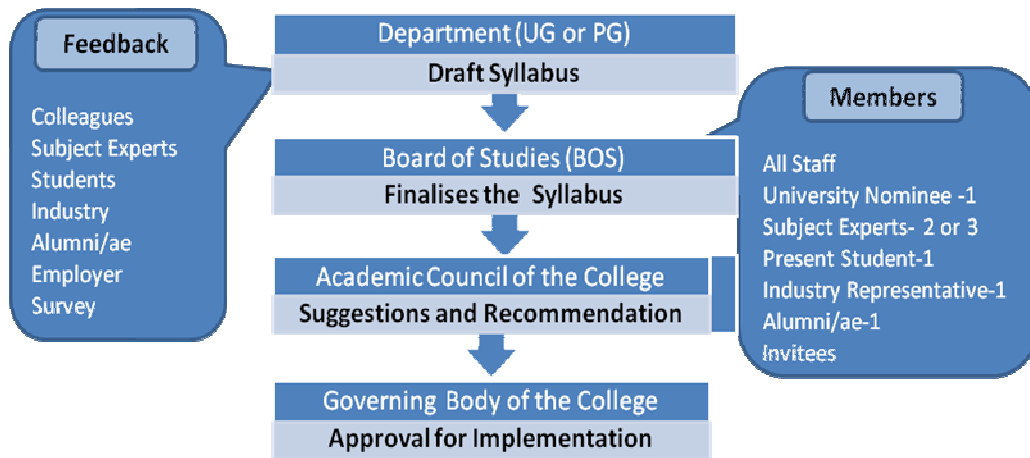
Feedback

Colleagues
Subject Experts
Students
Industry
Alumni/ae
Employer
Survey

Department (UG or PG)
Draft Syllabus

Board of Studies (BOS)
Finalises the Syllabus

Academic Council of the College
Suggestions and Recommendation

Governing Body of the College
Approval for Implementation

Members

All Staff
University Nominee -1
Subject Experts- 2 or 3
Present Student-1
Industry Representative-1
Alumni/ae-1
Invitees